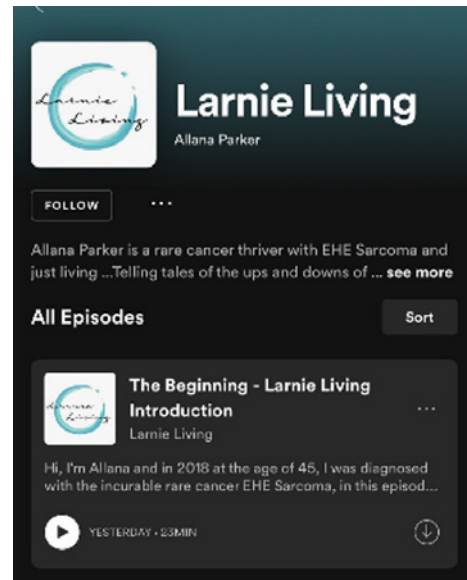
Larnie Living

Larnie Living

Allana Parker

FOLLOW

...

Allana Parker is a rare cancer thriver with EHE Sarcoma and just living ...Telling tales of the ups and downs of ... see more

All Episodes

Sort

Larnie Living

The Beginning - Larnie Living Introduction

Larnie Living

...

Hi, I'm Allana and in 2018 at the age of 45, I was diagnosed with the incurable rare cancer EHE Sarcoma, in this episod...

YESTERDAY • 23MIN